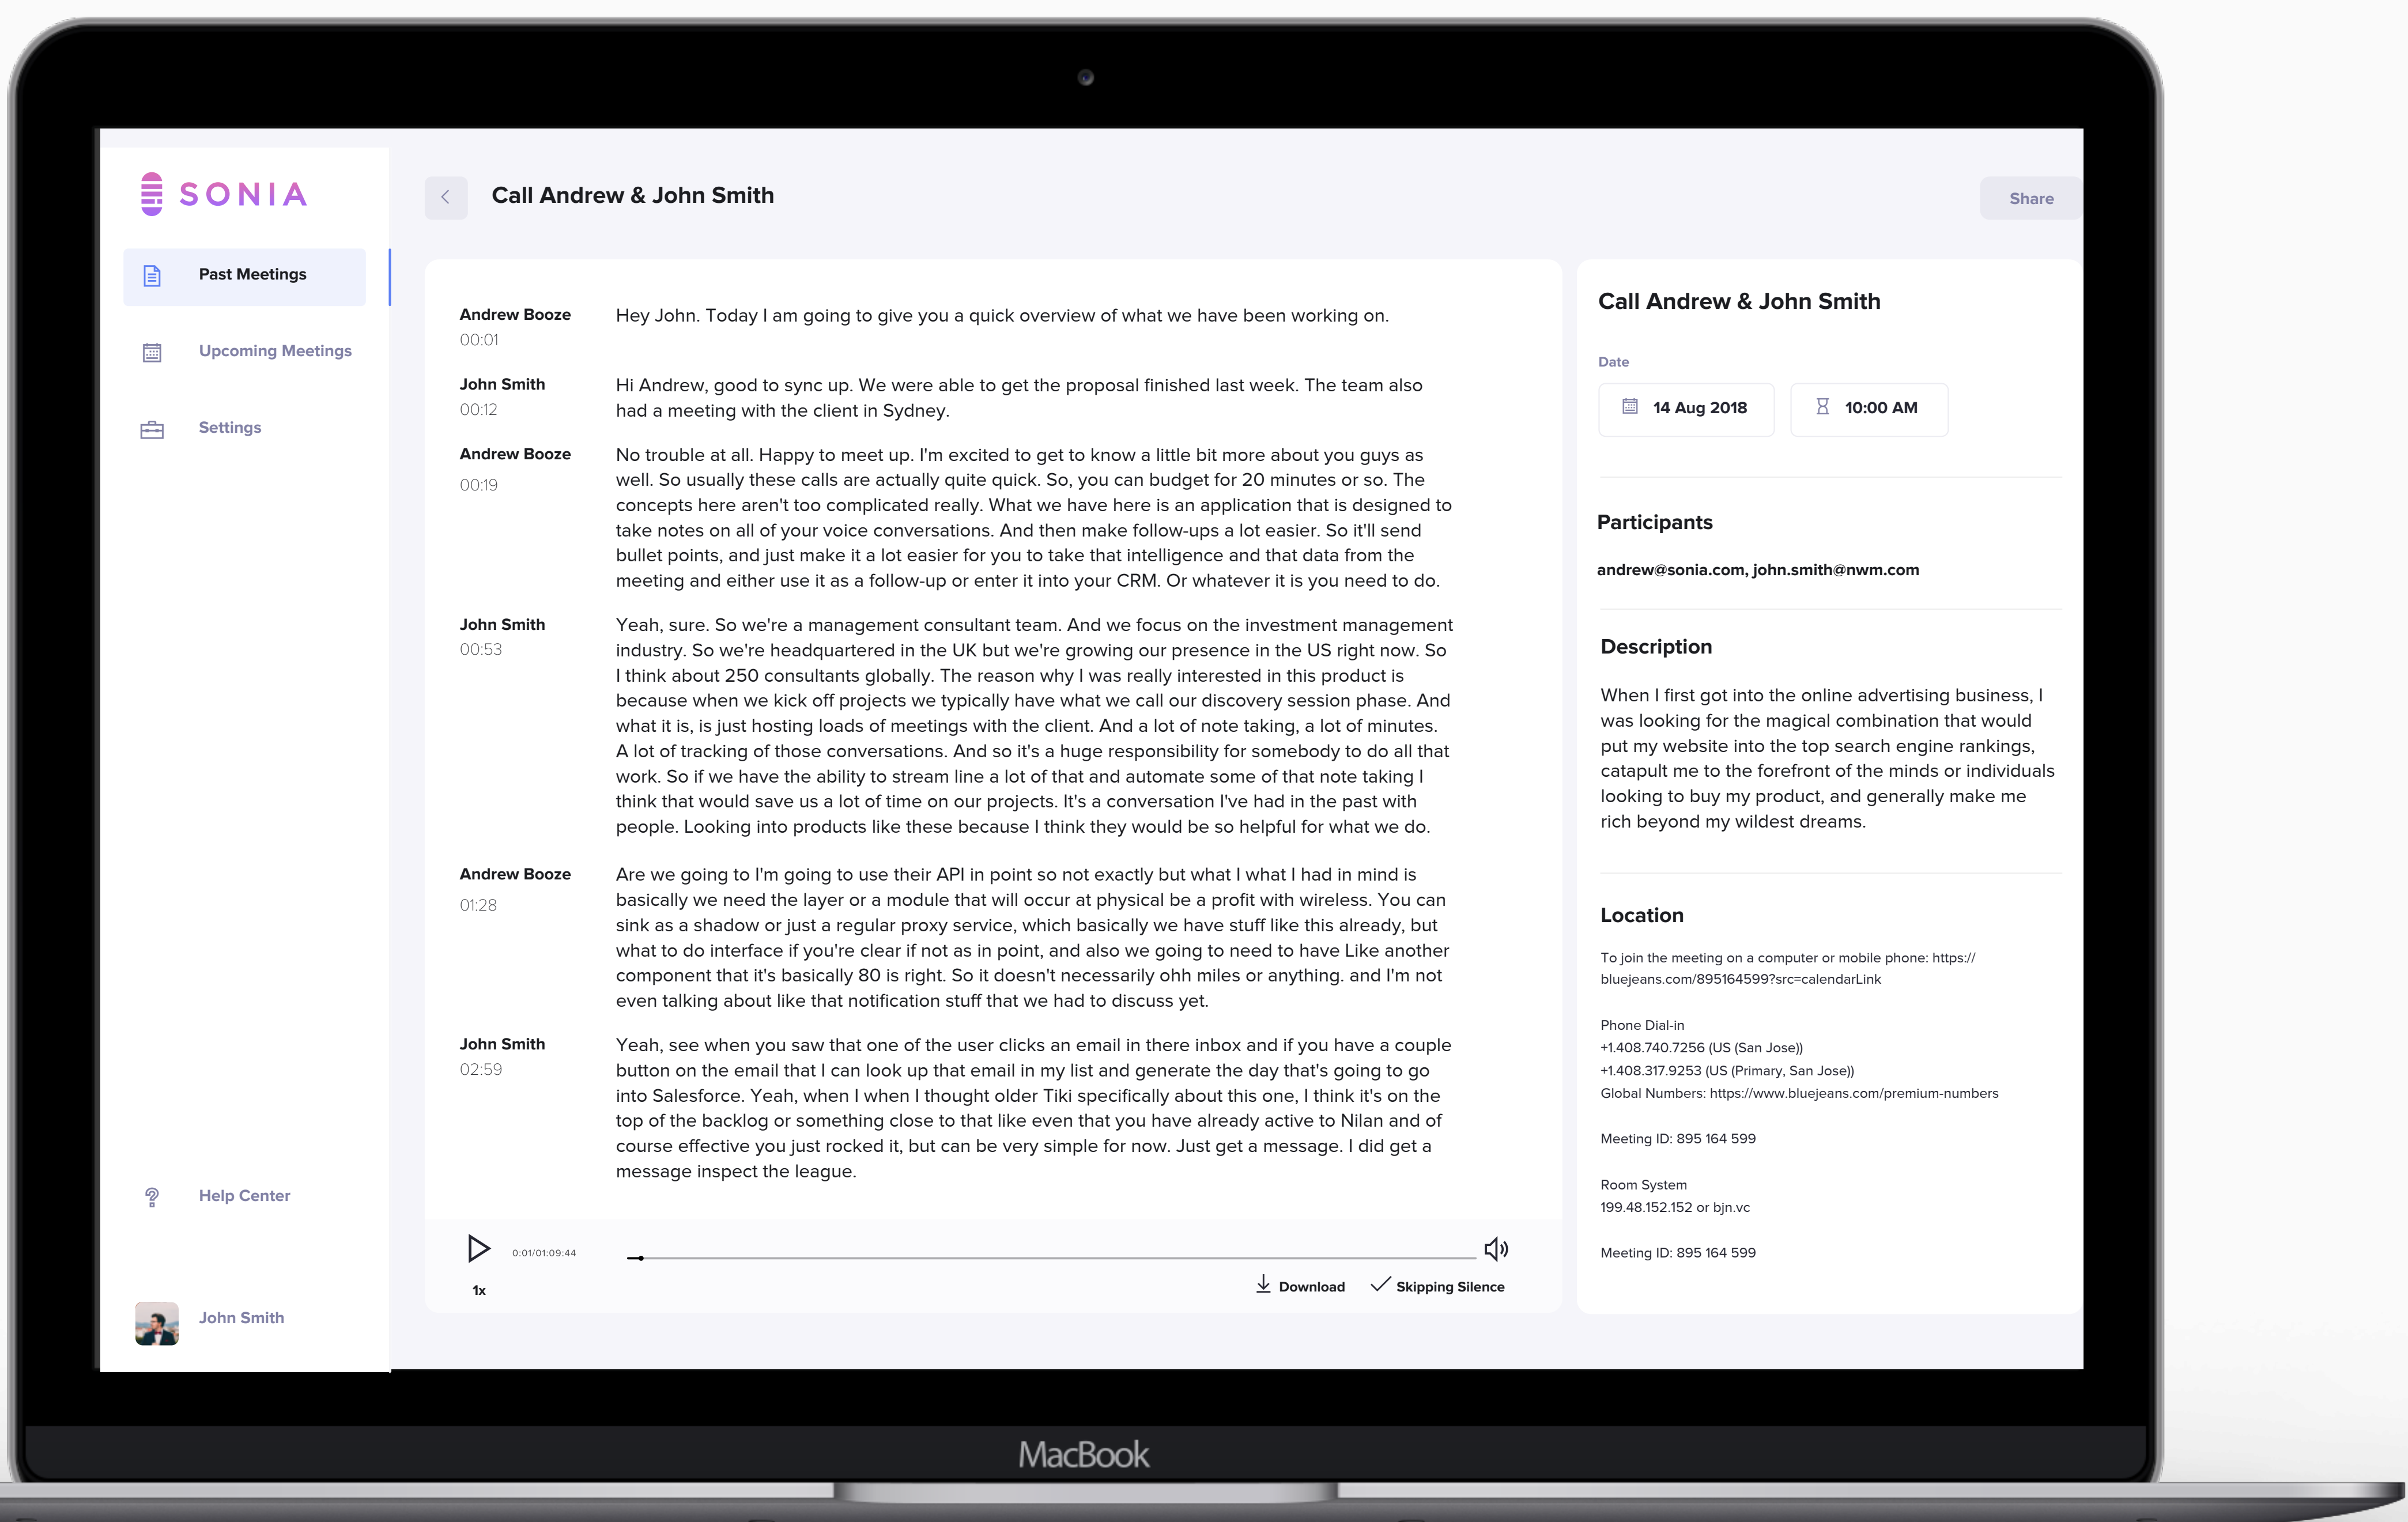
SONIA

Past Meetings

Upcoming Meetings

Settings

Help Center

John Smith

Call Andrew & John Smith

Share

Andrew Booze
00:01
Hey John. Today I am going to give you a quick overview of what we have been working on.

John Smith
00:12
Hi Andrew, good to sync up. We were able to get the proposal finished last week. The team also had a meeting with the client in Sydney.

Andrew Booze
00:19
No trouble at all. Happy to meet up. I'm excited to get to know a little bit more about you guys as well. So usually these calls are actually quite quick. So, you can budget for 20 minutes or so. The concepts here aren't too complicated really. What we have here is an application that is designed to take notes on all of your voice conversations. And then make follow-ups a lot easier. So it'll send bullet points, and just make it a lot easier for you to take that intelligence and that data from the meeting and either use it as a follow-up or enter it into your CRM. Or whatever it is you need to do.

John Smith
00:53
Yeah, sure. So we're a management consultant team. And we focus on the investment management industry. So we're headquartered in the UK but we're growing our presence in the US right now. So I think about 250 consultants globally. The reason why I was really interested in this product is because when we kick off projects we typically have what we call our discovery session phase. And what it is, is just hosting loads of meetings with the client. And a lot of note taking, a lot of minutes. A lot of tracking of those conversations. And so it's a huge responsibility for somebody to do all that work. So if we have the ability to stream line a lot of that and automate some of that note taking I think that would save us a lot of time on our projects. It's a conversation I've had in the past with people. Looking into products like these because I think they would be so helpful for what we do.

Andrew Booze
01:28
Are we going to I'm going to use their API in point so not exactly but what I what I had in mind is basically we need the layer or a module that will occur at physical be a profit with wireless. You can sink as a shadow or just a regular proxy service, which basically we have stuff like this already, but what to do interface if you're clear if not as in point, and also we going to need to have Like another component that it's basically 80 is right. So it doesn't necessarily ohh miles or anything. and I'm not even talking about like that notification stuff that we had to discuss yet.

John Smith
02:59
Yeah, see when you saw that one of the user clicks an email in there inbox and if you have a couple button on the email that I can look up that email in my list and generate the day that's going to go into Salesforce. Yeah, when I when I thought older Tiki specifically about this one, I think it's on the top of the backlog or something close to that like even that you have already active to Nilan and of course effective you just rocked it, but can be very simple for now. Just get a message. I did get a message inspect the league.

0:01/01:09:44
1x
Download
Skipping Silence

Call Andrew & John Smith

Date
14 Aug 2018
10:00 AM

Participants
andrew@sonia.com, john.smith@nwm.com

Description
When I first got into the online advertising business, I was looking for the magical combination that would put my website into the top search engine rankings, catapult me to the forefront of the minds or individuals looking to buy my product, and generally make me rich beyond my wildest dreams.

Location
To join the meeting on a computer or mobile phone: https://bluejeans.com/895164599?src=calendarLink

Phone Dial-in
+1.408.740.7256 (US (San Jose))
+1.408.317.9253 (US (Primary, San Jose))
Global Numbers: https://www.bluejeans.com/premium-numbers

Meeting ID: 895 164 599

Room System
199.48.152.152 or bjn.vc

Meeting ID: 895 164 599

MacBook